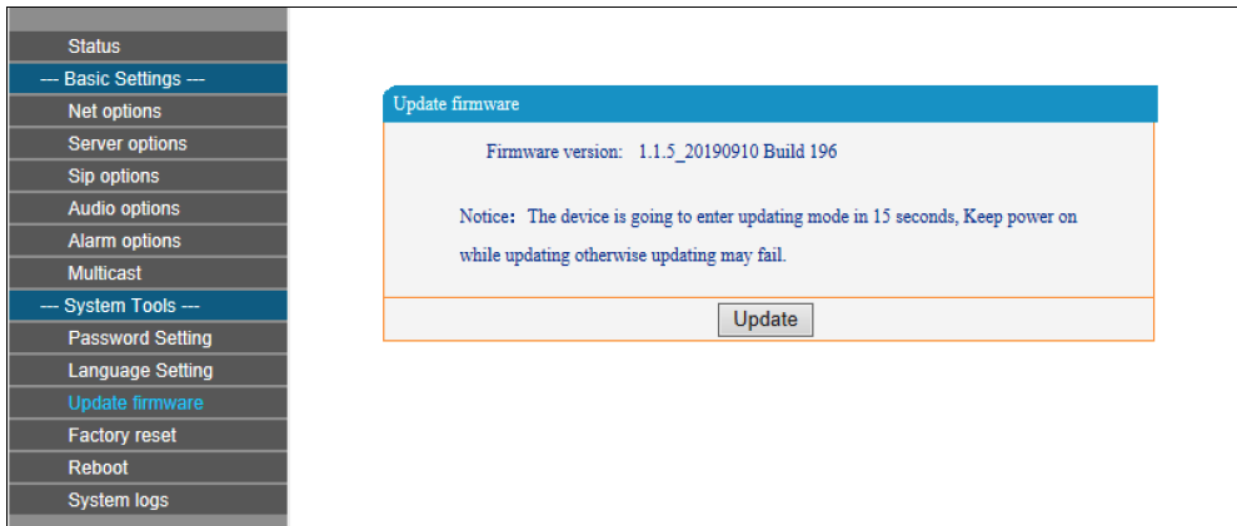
Status
--- Basic Settings ---
Net options
Server options
Sip options
Audio options
Alarm options
Multicast
--- System Tools ---
Password Setting
Language Setting
Update firmware
Factory reset
Reboot
System logs

Update firmware

Firmware version: 1.1.5_20190910 Build 196

Notice: The device is going to enter updating mode in 15 seconds, Keep power on while updating otherwise updating may fail.

Update